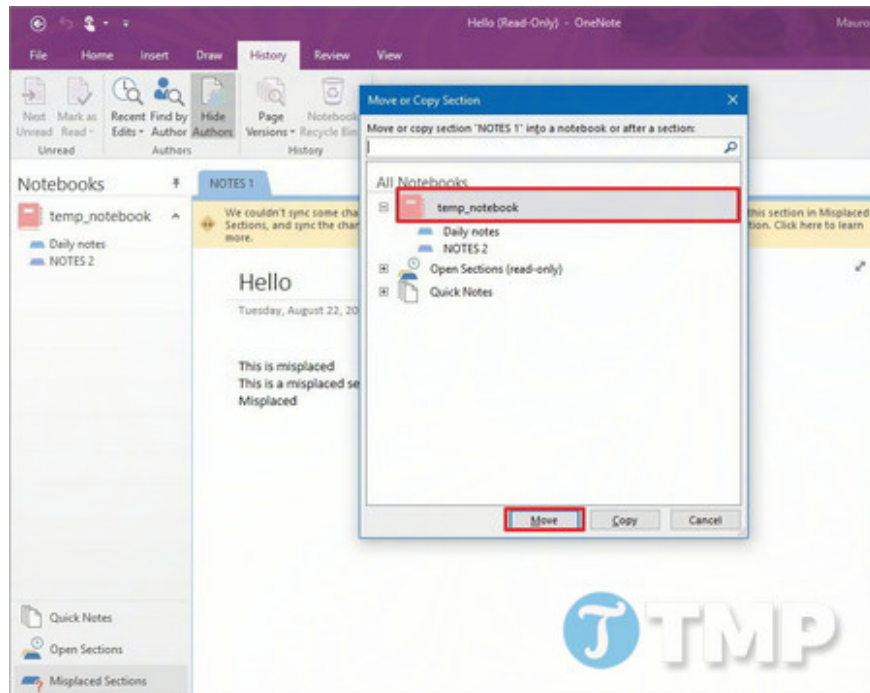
Hello (Read-Only) - OneNote

Mauro

File Home Insert Draw History Review View

Next Unread Mark as Read Recent Edits Find by Author Hide Authors Page Versions Notebook Recycle Bin

Unread Authors History

Notebooks

temp_notebook

Daily notes

NOTES 2

NOTES 1

We couldn't sync some cha Sections, and sync the char more.

this section in Misplaced tion. Click here to learn

Hello

Tuesday, August 22, 20

This is misplaced
This is a misplaced se
Misplaced

Move or Copy Section

Move or copy section "NOTES 1" into a notebook or after a section:

All Notebooks

temp_notebook

Daily notes

NOTES 2

Open Sections (read-only)

Quick Notes

Move Copy Cancel

Quick Notes

Open Sections

Misplaced Sections

TMP